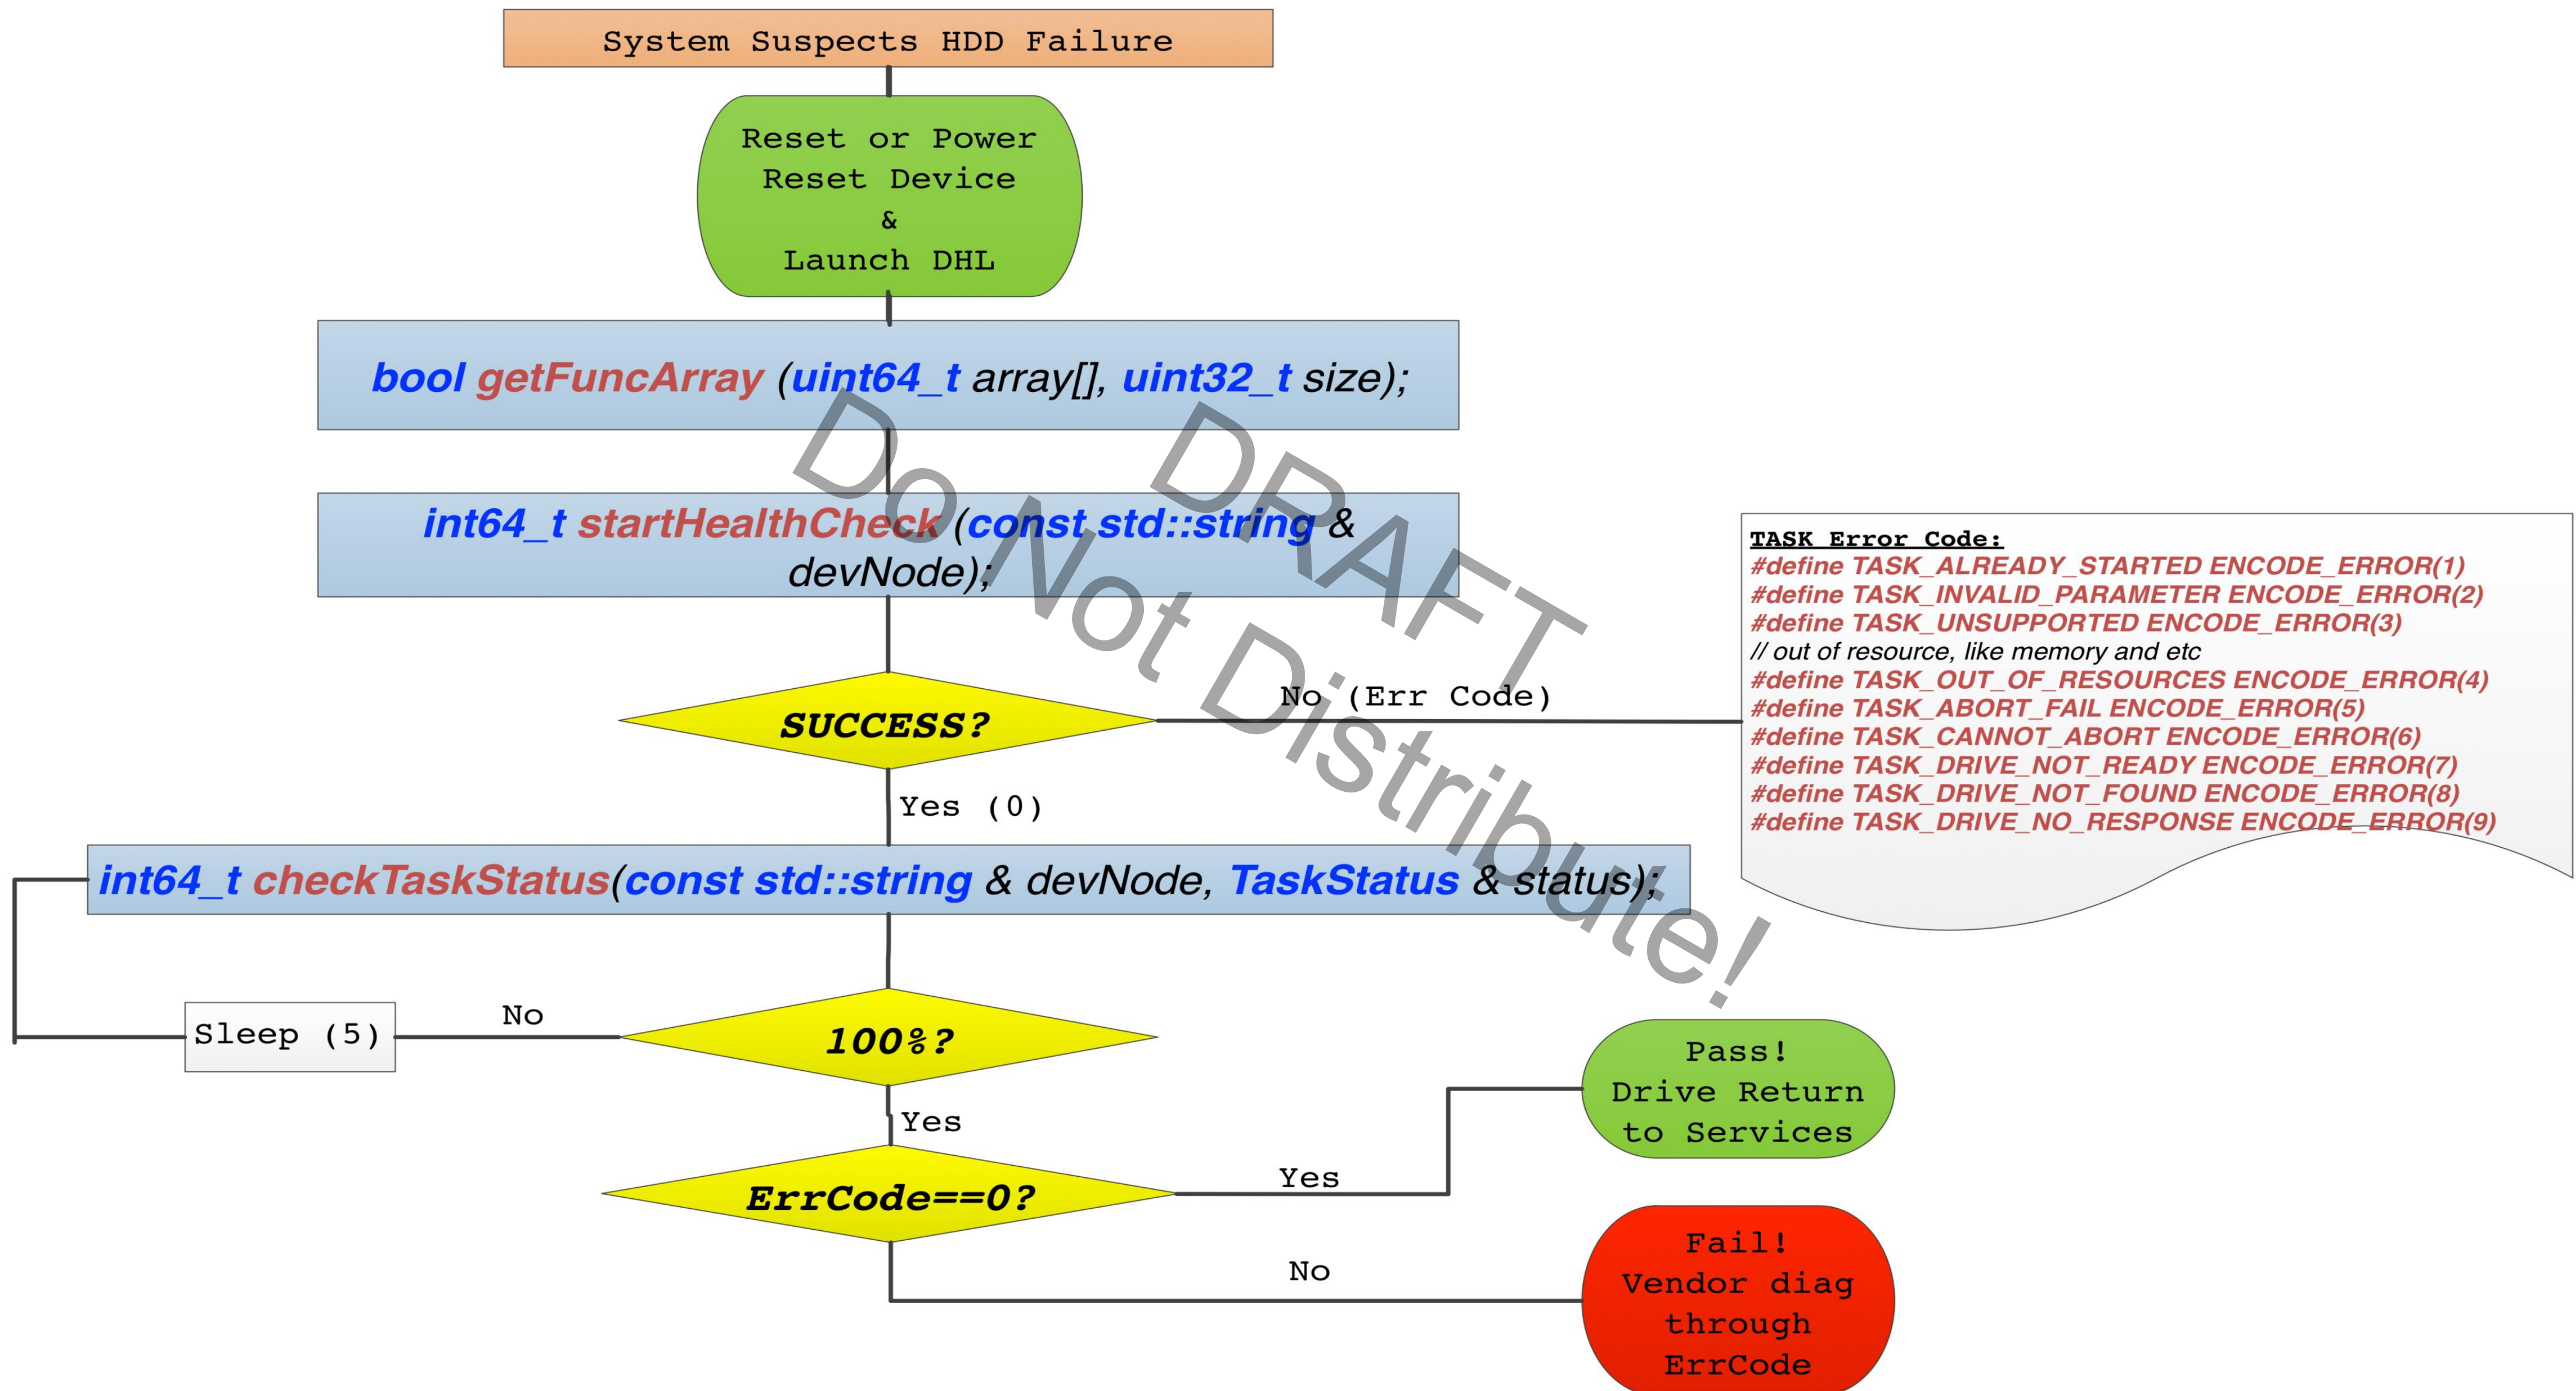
System Suspects HDD Failure

Reset or Power Reset Device & Launch DHL

bool getFuncArray (uint64_t array[], uint32_t size);

int64_t startHealthCheck (const std::string & devNode);

SUCCESS?

No (Err Code)

TASK Error Code:
#define TASK_ALREADY_STARTED ENCODE_ERROR(1)
#define TASK_INVALID_PARAMETER ENCODE_ERROR(2)
#define TASK_UNSUPPORTED ENCODE_ERROR(3)
// out of resource, like memory and etc
#define TASK_OUT_OF_RESOURCES ENCODE_ERROR(4)
#define TASK_ABORT_FAIL ENCODE_ERROR(5)
#define TASK_CANNOT_ABORT ENCODE_ERROR(6)
#define TASK_DRIVE_NOT_READY ENCODE_ERROR(7)
#define TASK_DRIVE_NOT_FOUND ENCODE_ERROR(8)
#define TASK_DRIVE_NO_RESPONSE ENCODE_ERROR(9)

Yes (0)

int64_t checkTaskStatus(const std::string & devNode, TaskStatus & status);

Sleep (5)

No

100%?

Yes

Pass! Drive Return to Services

ErrCode==0?

Yes

No

Fail! Vendor diag through ErrCode

DRAFT Do Not Distribute!